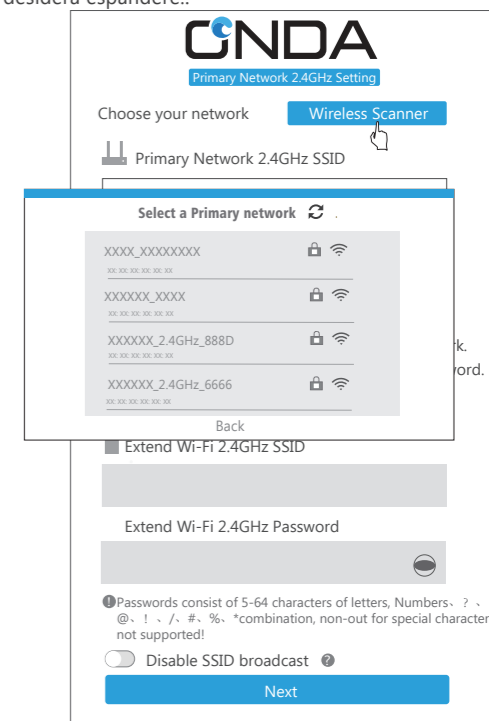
desidera espandere..

ONDA

Primary Network 2.4GHz Setting

Choose your network

Wireless Scanner

Primary Network 2.4GHz SSID

Select a Primary network

XXXX_XXXXXXXX

xx:xx:xx:xx:xx:xx

XXXXXX_XXXX

xx:xx:xx:xx:xx:xx

XXXXXX_2.4GHz_888D

xx:xx:xx:xx:xx:xx

XXXXXX_2.4GHz_6666

xx:xx:xx:xx:xx:xx

Back

rk.

word.

Extend Wi-Fi 2.4GHz SSID

Extend Wi-Fi 2.4GHz Password

Passwords consist of 5-64 characters of letters, Numbers、?、@、!、、/、#、%、*combination, non-out for special character not supported!

Disable SSID broadcast

Next